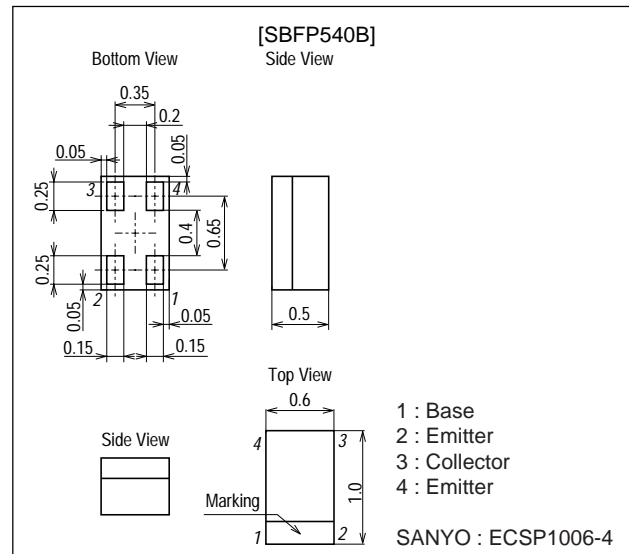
[SBFP540B]

Bottom View

Side View

0.35

0.2

0.05

0.05

0.25

3

4

0.4

0.65

0.25

2

1

0.05

0.05

0.15

0.15

0.5

Top View

0.6

4

3

1.0

Marking

1

2

Side View

1 : Base
2 : Emitter
3 : Collector
4 : Emitter

SANYO : ECSP1006-4